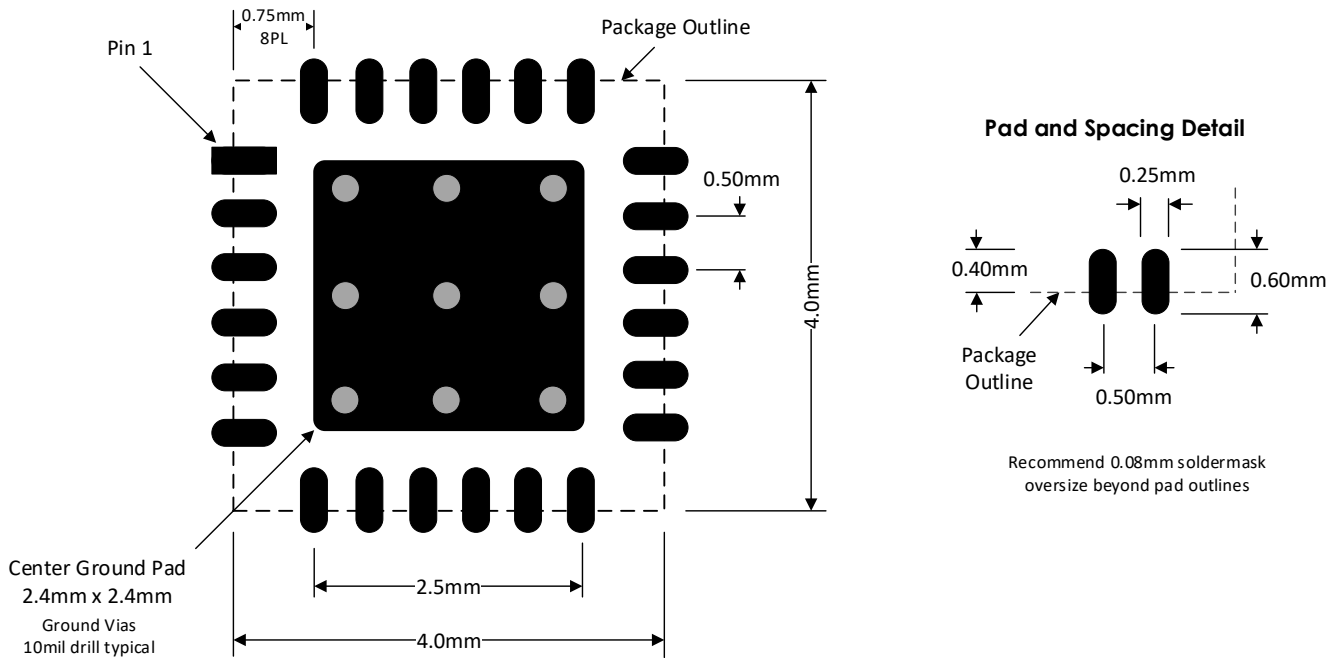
0.75mm
8PL

Pin 1

Package Outline

0.50mm

4.0mm

Center Ground Pad
2.4mm x 2.4mm
Ground Vias
10mil drill typical

2.5mm

4.0mm

Pad and Spacing Detail

0.25mm

0.40mm

0.60mm

Package
Outline

0.50mm

Recommend 0.08mm soldermask oversize beyond pad outlines